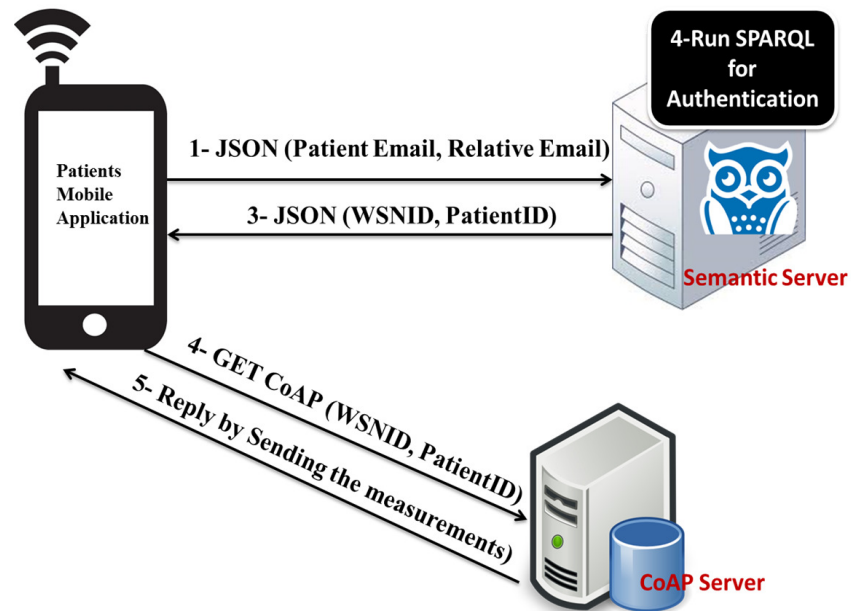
4-Run SPARQL for Authentication

Patients Mobile Application

1- JSON (Patient Email, Relative Email)

3- JSON (WSNID, PatientID)

Semantic Server

4- GET CoAP (WSNID, PatientID)

5- Reply by Sending the measurements)

CoAP Server